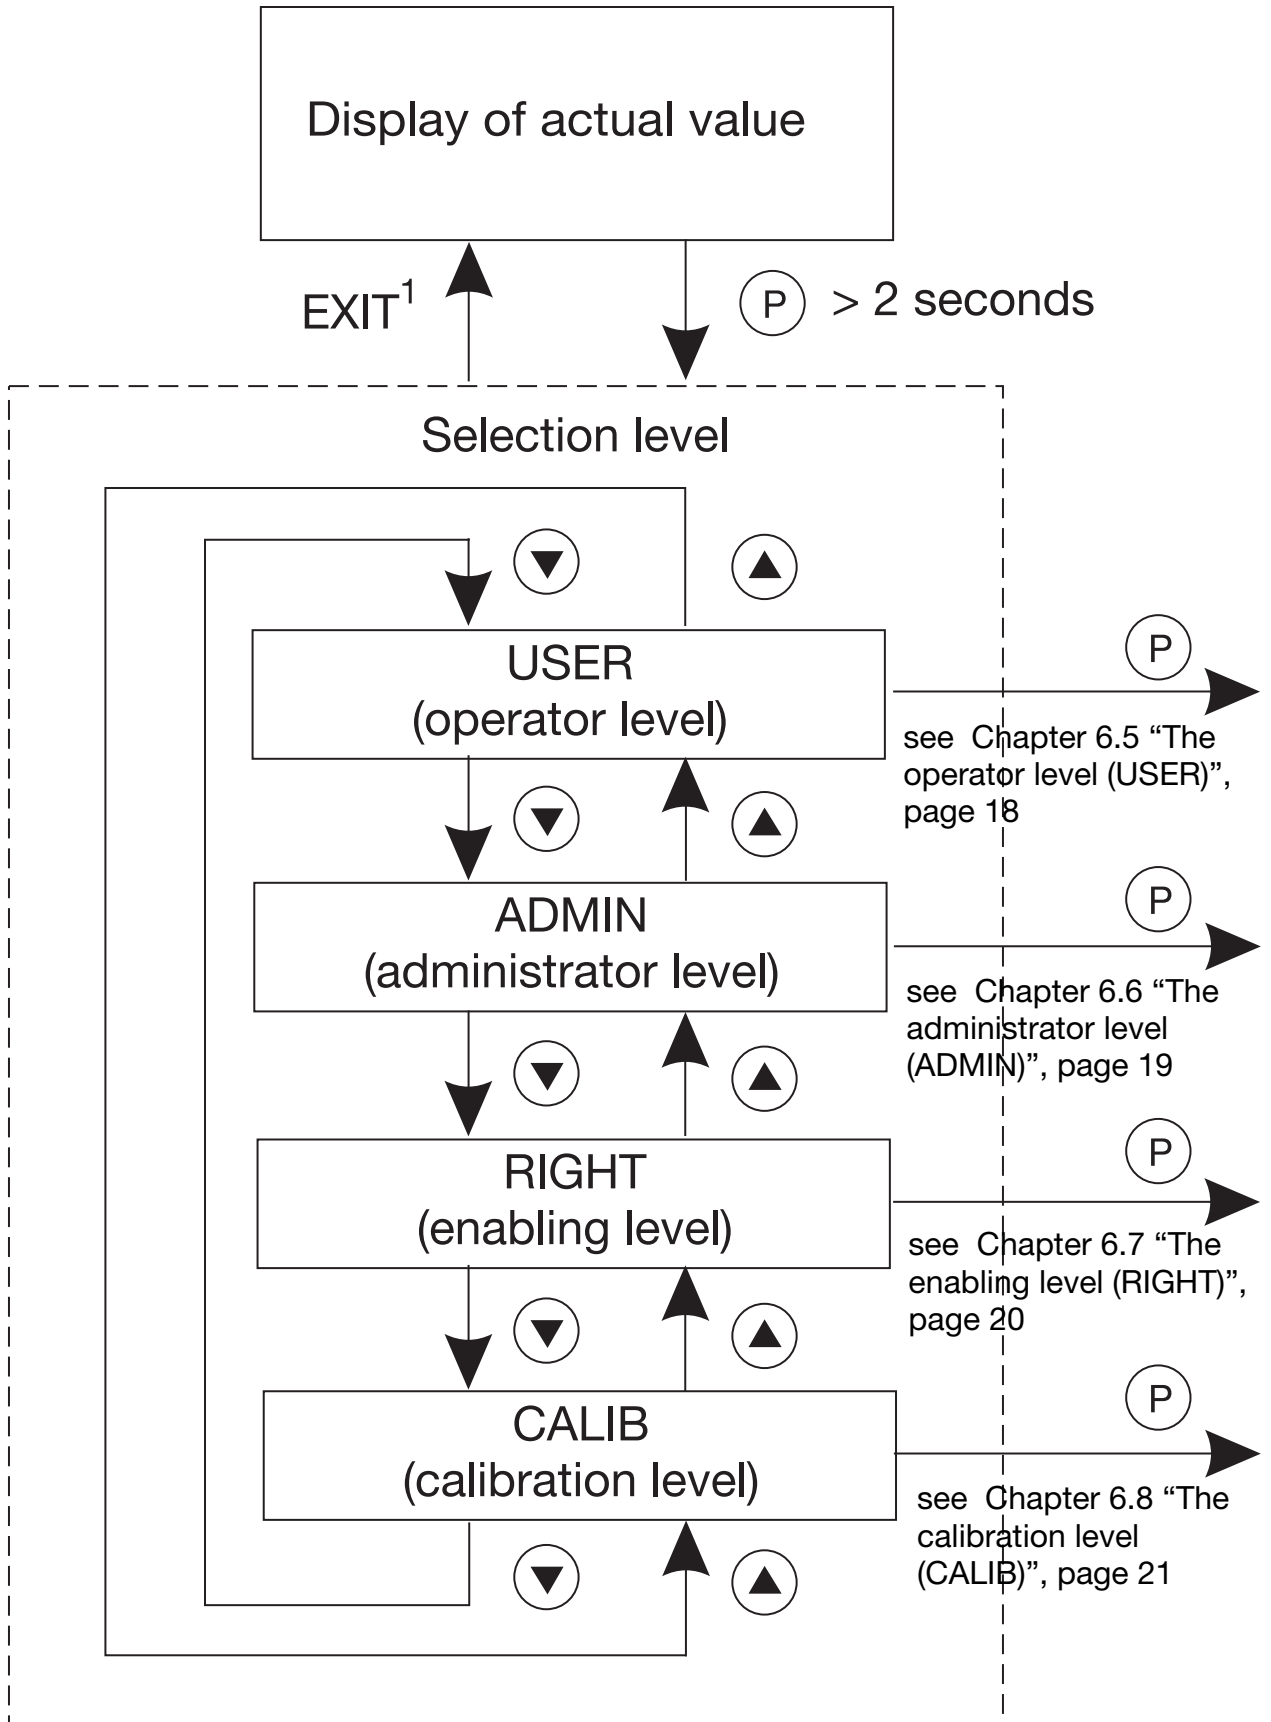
Display of actual value

EXIT$^1$

P > 2 seconds

Selection level

USER
(operator level)

P

see Chapter 6.5 “The operator level (USER)”, page 18

ADMIN
(administrator level)

P

see Chapter 6.6 “The administrator level (ADMIN)”, page 19

RIGHT
(enabling level)

P

see Chapter 6.7 “The enabling level (RIGHT)”, page 20

CALIB
(calibration level)

P

see Chapter 6.8 “The calibration level (CALIB)”, page 21